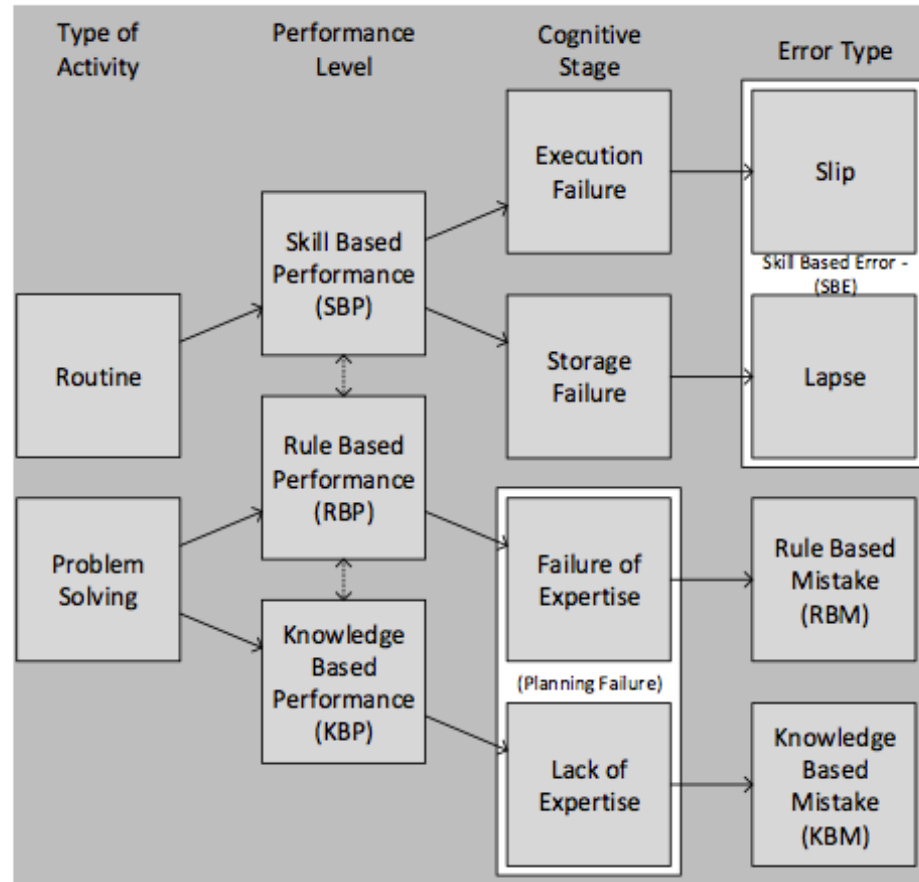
Type of Activity

Performance Level

Cognitive Stage

Error Type

Execution Failure

Slip

Skill Based Performance (SBP)

Skill Based Error - (SBE)

Routine

Storage Failure

Lapse

Rule Based Performance (RBP)

Problem Solving

Failure of Expertise

Rule Based Mistake (RBM)

Knowledge Based Performance (KBP)

(Planning Failure)

Lack of Expertise

Knowledge Based Mistake (KBM)